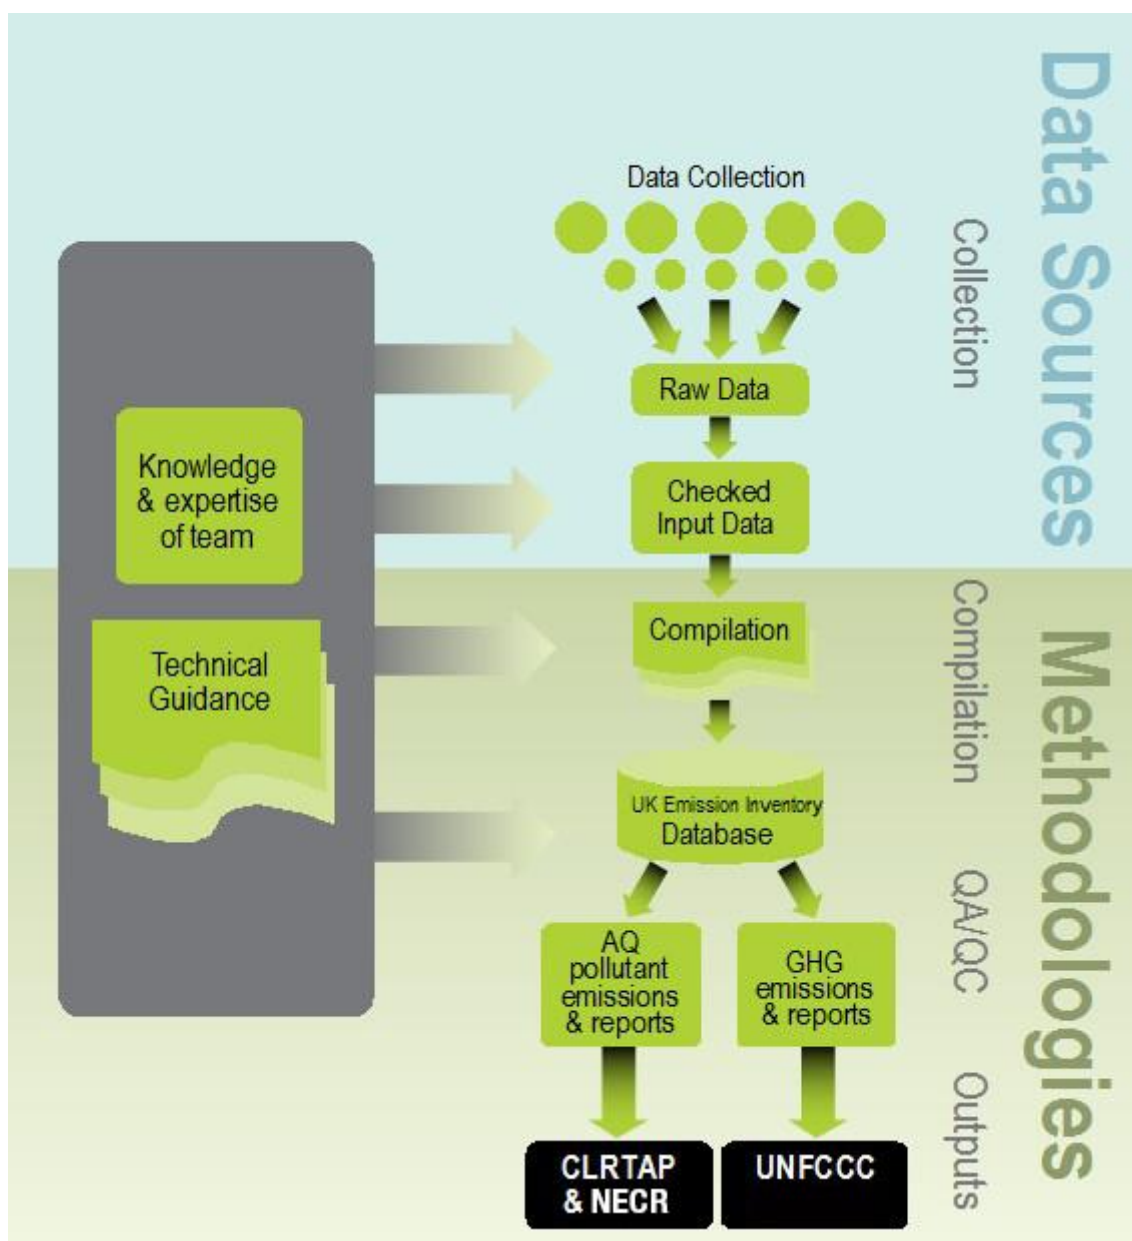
Data Sources

Collection

Data Collection

Raw Data

Knowledge & expertise of team

Checked Input Data

Compilation

Methodologies

Compilation

Technical Guidance

UK Emission Inventory Database

QA/QC

AQ pollutant emissions & reports

GHG emissions & reports

Outputs

CLRTAP & NECR

UNFCCC